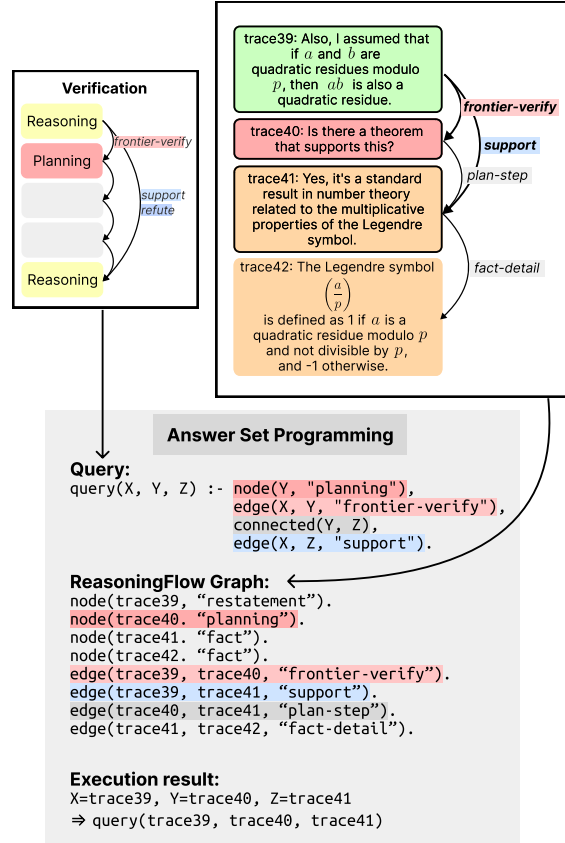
Verification

Reasoning

Planning

Reasoning

frontier-verify

support
refute

trace39: Also, I assumed that if $a$ and $b$ are quadratic residues modulo $p$, then $ab$ is also a quadratic residue.

frontier-verify

trace40: Is there a theorem that supports this?

support

plan-step

trace41: Yes, it's a standard result in number theory related to the multiplicative properties of the Legendre symbol.

fact-detail

trace42: The Legendre symbol $\left(\frac{a}{p}\right)$ is defined as 1 if $a$ is a quadratic residue modulo $p$ and not divisible by $p$, and -1 otherwise.

Answer Set Programming

Query:
query(X, Y, Z) :- node(Y, "planning"),
edge(X, Y, "frontier-verify"),
connected(Y, Z),
edge(X, Z, "support").

ReasoningFlow Graph:
node(trace39, “restatement”).
node(trace40. “planning”).
node(trace41. “fact”).
node(trace42. “fact”).
edge(trace39, trace40, “frontier-verify”).
edge(trace39, trace41, “support”).
edge(trace40, trace41, “plan-step”).
edge(trace41, trace42, “fact-detail”).

Execution result:
X=trace39, Y=trace40, Z=trace41
⇒ query(trace39, trace40, trace41)